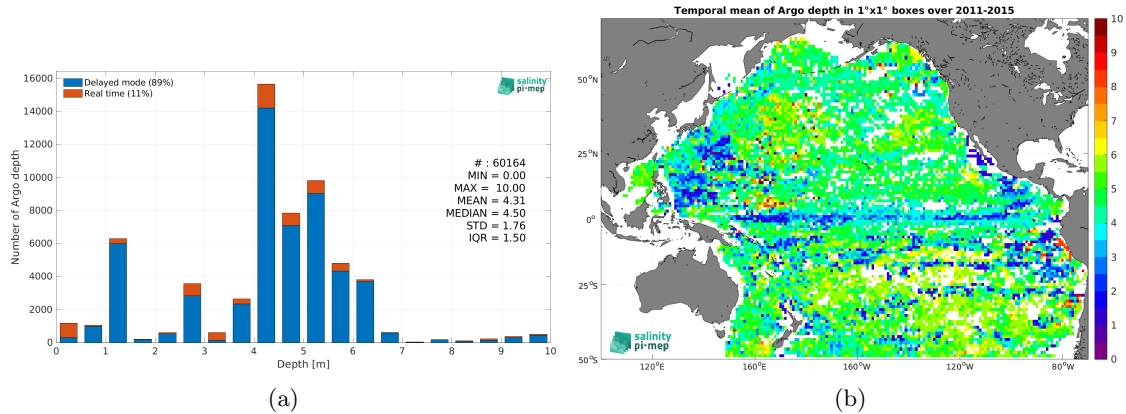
Delayed mode (89%)
Real time (11%)

salinity pi-mep

Number of Argo depth

16000
14000
12000
10000
8000
6000
4000
2000
0

# : 60164
MIN = 0.00
MAX = 10.00
MEAN = 4.31
MEDIAN = 4.50
STD = 1.76
IQR = 1.50

0 1 2 3 4 5 6 7 8 9 10
Depth [m]

(a)

Temporal mean of Argo depth in 1°x1° boxes over 2011-2015

50°N
25°N
0°
25°S
50°S

120°E 160°E 160°W 120°W 80°W

salinity pi-mep

10
9
8
7
6
5
4
3
2
1
0

(b)